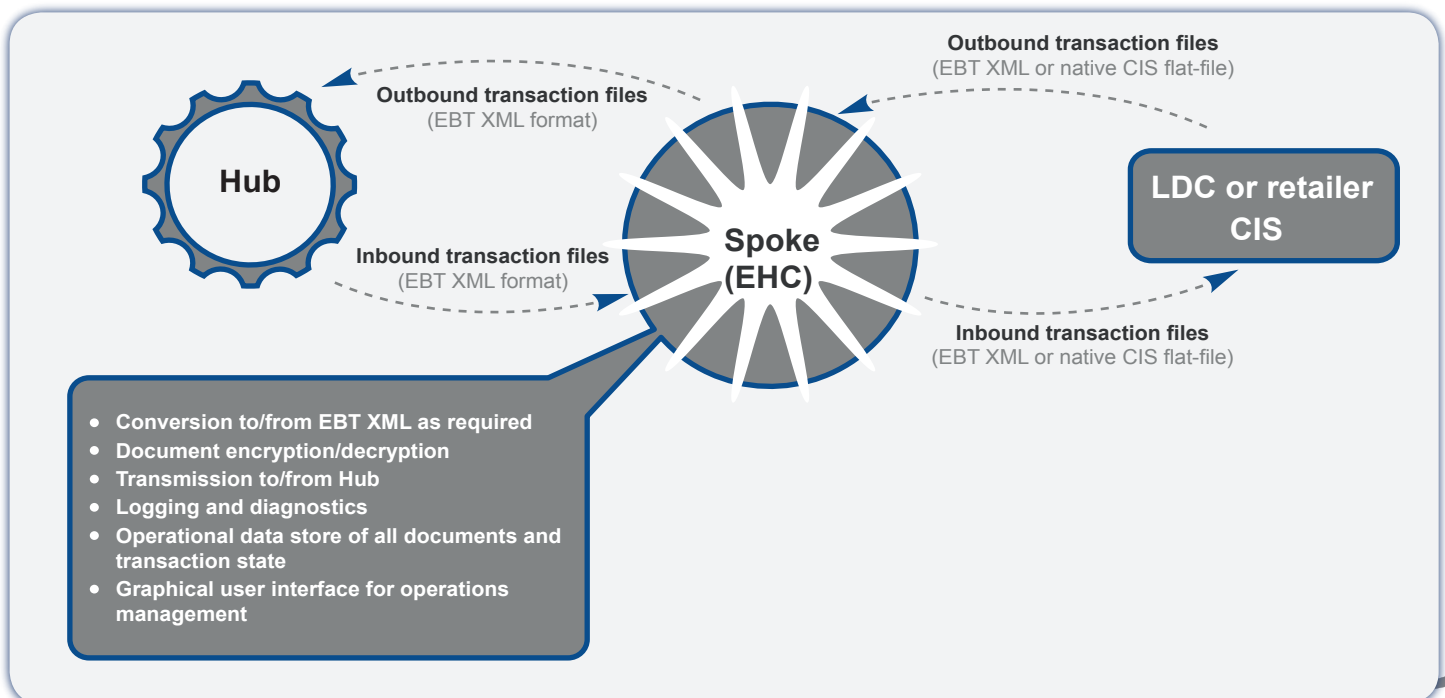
Outbound transaction files
(EBT XML or native CIS flat-file)

Outbound transaction files
(EBT XML format)

Hub

Spoke
(EHC)

LDC or retailer
CIS

Inbound transaction files
(EBT XML format)

Inbound transaction files
(EBT XML or native CIS flat-file)

- Conversion to/from EBT XML as required
- Document encryption/decryption
- Transmission to/from Hub
- Logging and diagnostics
- Operational data store of all documents and transaction state
- Graphical user interface for operations management